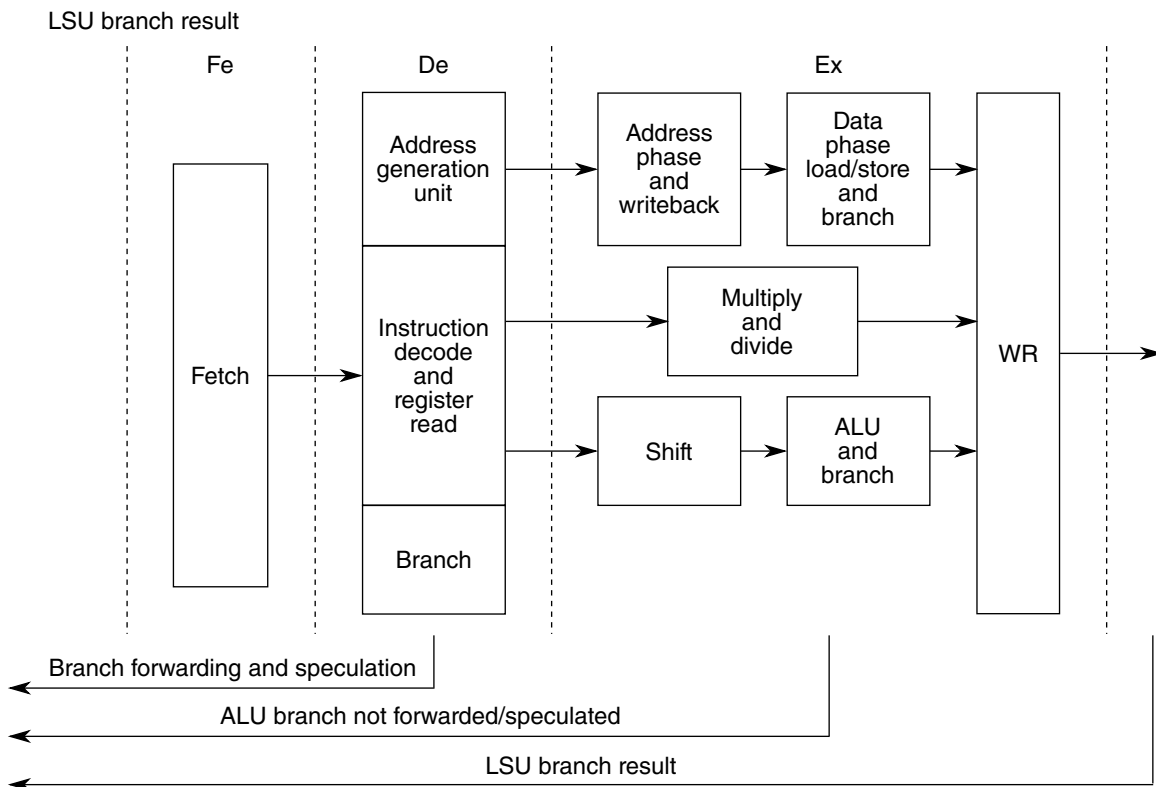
LSU branch result

Fe

De

Ex

Address generation unit

Address phase and writeback

Data phase load/store and branch

Multiply and divide

Instruction decode and register read

Fetch

WR

Shift

ALU and branch

Branch

Branch forwarding and speculation

ALU branch not forwarded/speculated

LSU branch result